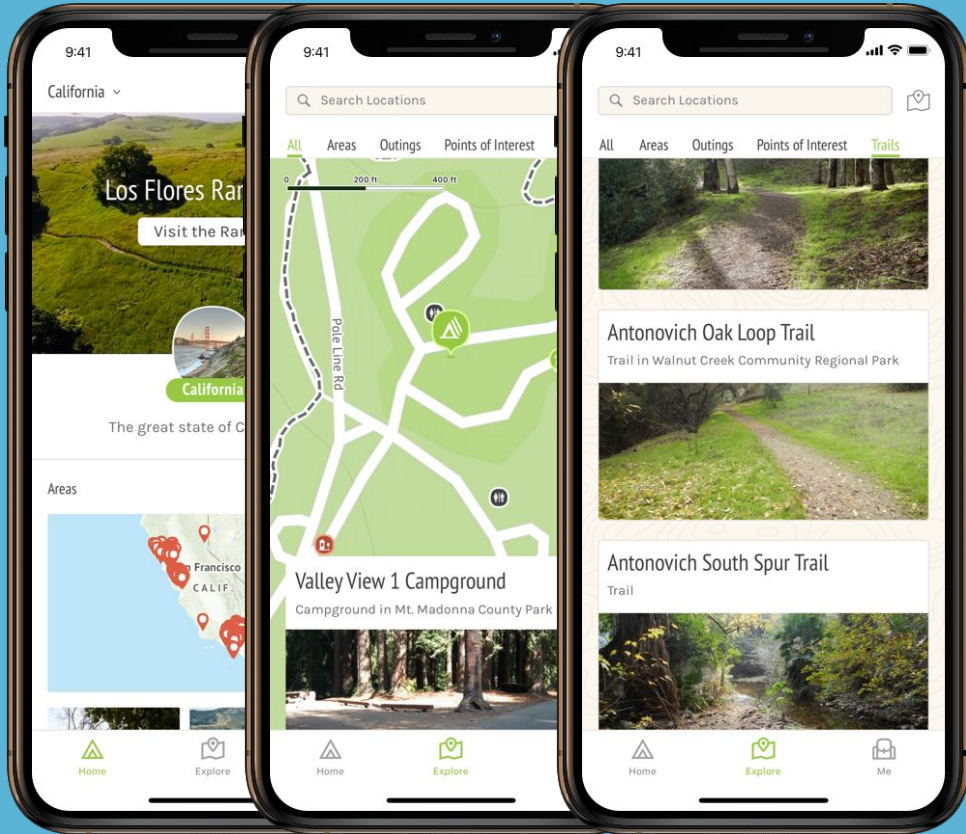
9:41

California

Los Flores Ran

Visit the Ra

California

The great state of C

Areas

Francisco

CALIF.

Home

Explore

9:41

Search Locations

All Areas Outings Points of Interest

0 200 ft 400 ft

Pole Line Rd

Valley View 1 Campground

Campground in Mt. Madonna County Park

Home

Explore

9:41

Search Locations

All Areas Outings Points of Interest Trails

Antonovich Oak Loop Trail

Trail in Walnut Creek Community Regional Park

Antonovich South Spur Trail

Trail

Home

Explore

Me